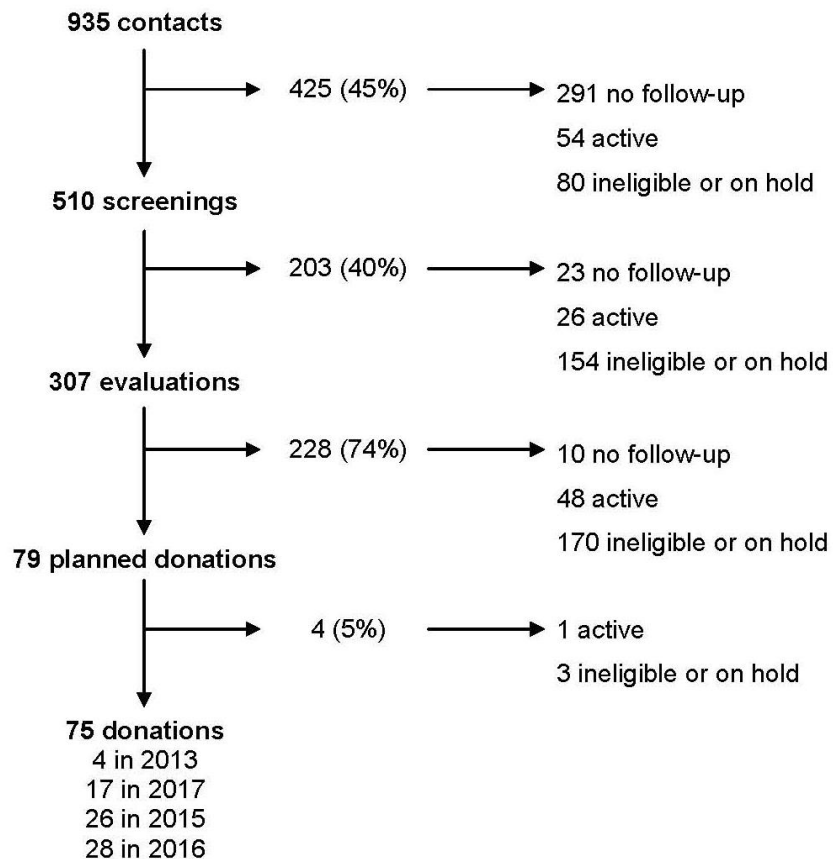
935 contacts

425 (45%)

291 no follow-up
54 active
80 ineligible or on hold

510 screenings

203 (40%)

23 no follow-up
26 active
154 ineligible or on hold

307 evaluations

228 (74%)

10 no follow-up
48 active
170 ineligible or on hold

79 planned donations

4 (5%)

1 active
3 ineligible or on hold

75 donations
4 in 2013
17 in 2017
26 in 2015
28 in 2016